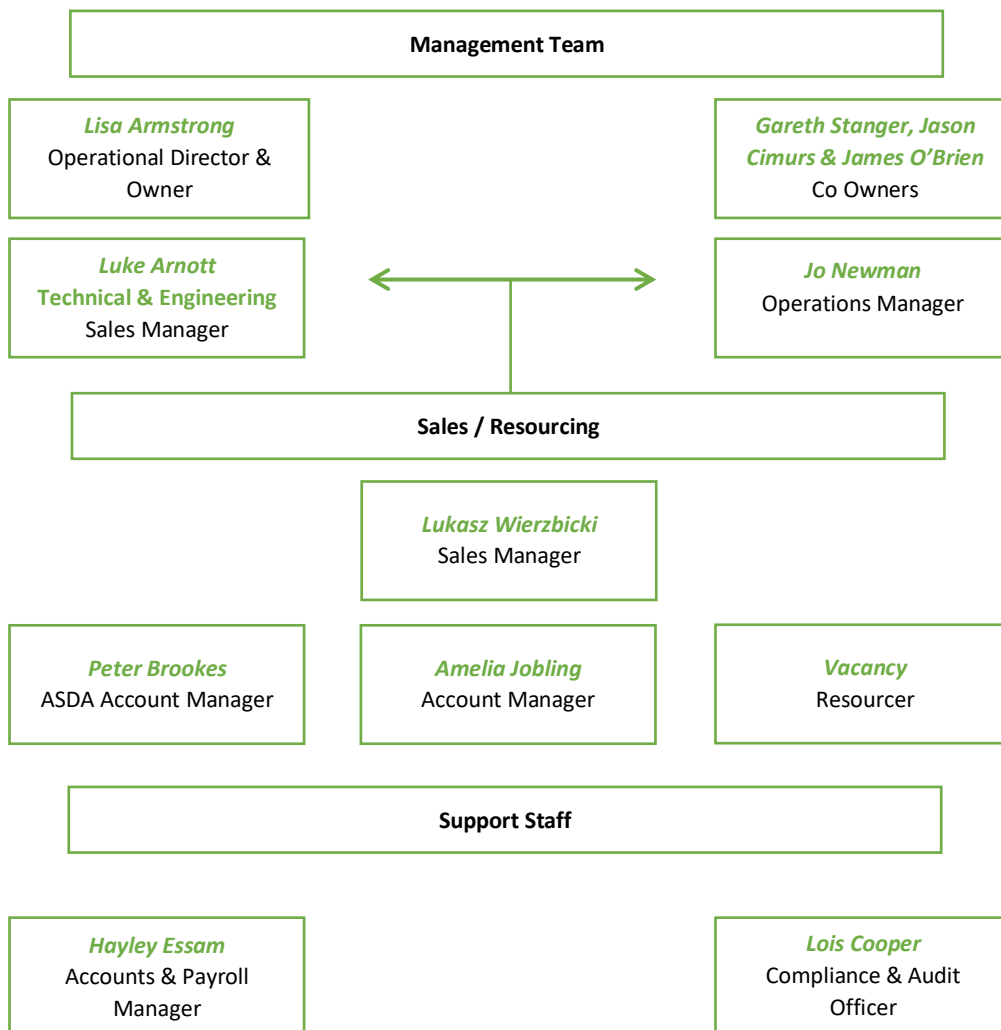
Management Team

Lisa Armstrong
Operational Director & Owner

Gareth Stanger, Jason Cimurs & James O'Brien
Co Owners

Luke Arnott
Technical & Engineering
Sales Manager

Jo Newman
Operations Manager

Sales / Resourcing

Lukasz Wierzbicki
Sales Manager

Peter Brookes
ASDA Account Manager

Amelia Jobling
Account Manager

Vacancy
Resourcer

Support Staff

Hayley Essam
Accounts & Payroll Manager

Lois Cooper
Compliance & Audit Officer